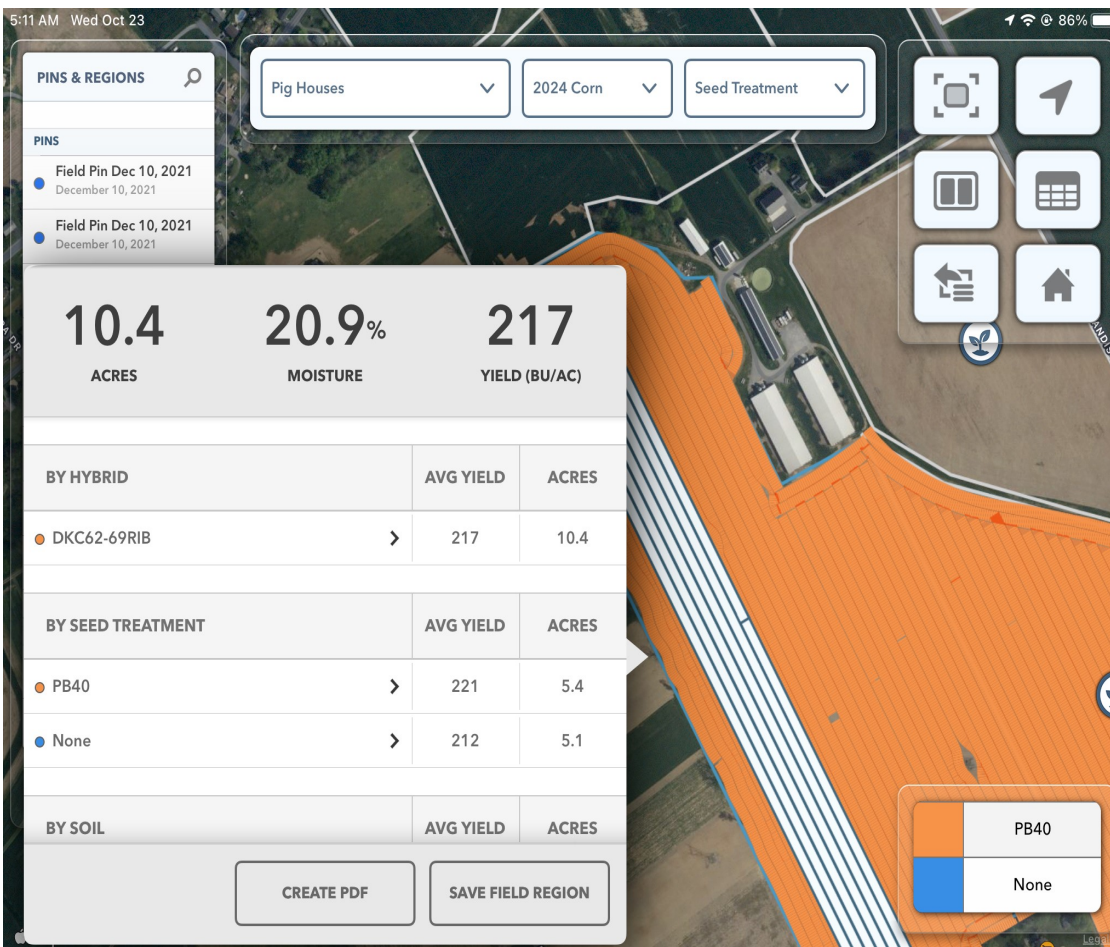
5:11 AM Wed Oct 23

86%

PINS & REGIONS

PINS

Field Pin Dec 10, 2021
December 10, 2021

Field Pin Dec 10, 2021
December 10, 2021

Pig Houses

2024 Corn

Seed Treatment

10.4
ACRES

20.9%
MOISTURE

217
YIELD (BU/AC)

| BY HYBRID | AVG YIELD | ACRES |
|---|---|---|
| DKC62-69RIB | 217 | 10.4 |

| BY SEED TREATMENT | AVG YIELD | ACRES |
|---|---|---|
| PB40 | 221 | 5.4 |
| None | 212 | 5.1 |

| BY SOIL | AVG YIELD | ACRES |
|---|---|---|

CREATE PDF

SAVE FIELD REGION

PB40
None